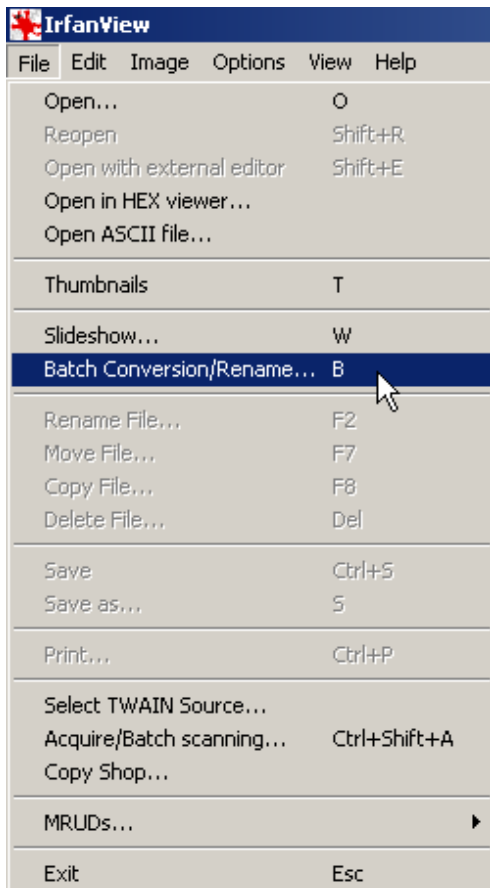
IrfanView

File Edit Image Options View Help

Open... O
Reopen Shift+R
Open with external editor Shift+E
Open in HEX viewer...
Open ASCII file...

Thumbnails T

Slideshow... W
Batch Conversion/Rename... B

Rename File... F2
Move File... F7
Copy File... F8
Delete File... Del

Save Ctrl+S
Save as... S

Print... Ctrl+P

Select TWAIN Source...
Acquire/Batch scanning... Ctrl+Shift+A
Copy Shop...

MRUDs...

Exit Esc